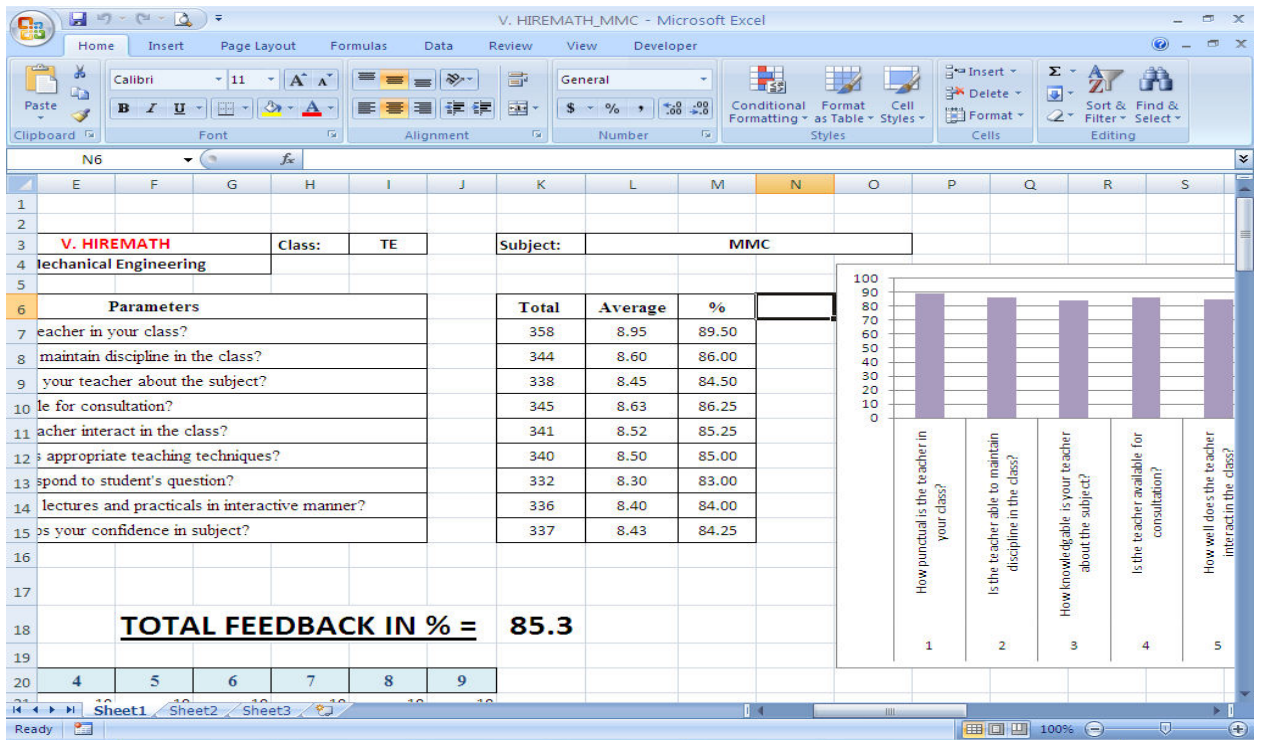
V. HIREMATH_MMC - Microsoft Excel

Home Insert Page Layout Formulas Data Review View Developer

Paste
Clipboard
Calibri 11
B I U
Font
Alignment
General
$ % ,
Number
Conditional Formatting
Format as Table
Cell Styles
Styles
Insert
Delete
Format
Cells
Sort & Filter
Find & Select
Editing

N6 $f_x$

| | E | F | G | H | I | J | K | L | M | N | O | P | Q | R | S |
|---|---|---|---|---|---|---|---|---|---|---|---|---|---|---|---|
| 1 | | | | | | | | | | | | | | | |
| 2 | | | | | | | | | | | | | | | |
| 3 | V. HIREMATH | | | Class: | TE | | Subject: | | MMC | | | | | | |
| 4 | lechanical Engineering | | | | | | | | | | | | | | |
| 5 | | | | | | | | | | | | | | | |
| 6 | Parameters | | | | | | Total | Average | % | | | | | | |
| 7 | eacher in your class? | | | | | | 358 | 8.95 | 89.50 | | | | | | |
| 8 | maintain discipline in the class? | | | | | | 344 | 8.60 | 86.00 | | | | | | |
| 9 | your teacher about the subject? | | | | | | 338 | 8.45 | 84.50 | | | | | | |
| 10 | le for consultation? | | | | | | 345 | 8.63 | 86.25 | | | | | | |
| 11 | acher interact in the class? | | | | | | 341 | 8.52 | 85.25 | | | | | | |
| 12 | ; appropriate teaching techniques? | | | | | | 340 | 8.50 | 85.00 | | | | | | |
| 13 | spond to student's question? | | | | | | 332 | 8.30 | 83.00 | | | | | | |
| 14 | lectures and practicals in interactive manner? | | | | | | 336 | 8.40 | 84.00 | | | | | | |
| 15 | ›s your confidence in subject? | | | | | | 337 | 8.43 | 84.25 | | | | | | |
| 16 | | | | | | | | | | | | | | | |
| 17 | | | | | | | | | | | | | | | |
| 18 | TOTAL FEEDBACK IN % = | | | | | | 85.3 | | | | | | | | |
| 19 | | | | | | | | | | | | | | | |
| 20 | 4 | 5 | 6 | 7 | 8 | 9 | | | | | | | | | |

100
90
80
70
60
50
40
30
20
10
0
How punctual is the teacher in your class?
Is the teacher able to maintain discipline in the class?
How knowledgable is your teacher about the subject?
Is the teacher available for consultation?
How well does the teacher interact in the class?
1 2 3 4 5

Sheet1 Sheet2 Sheet3
Ready 100%